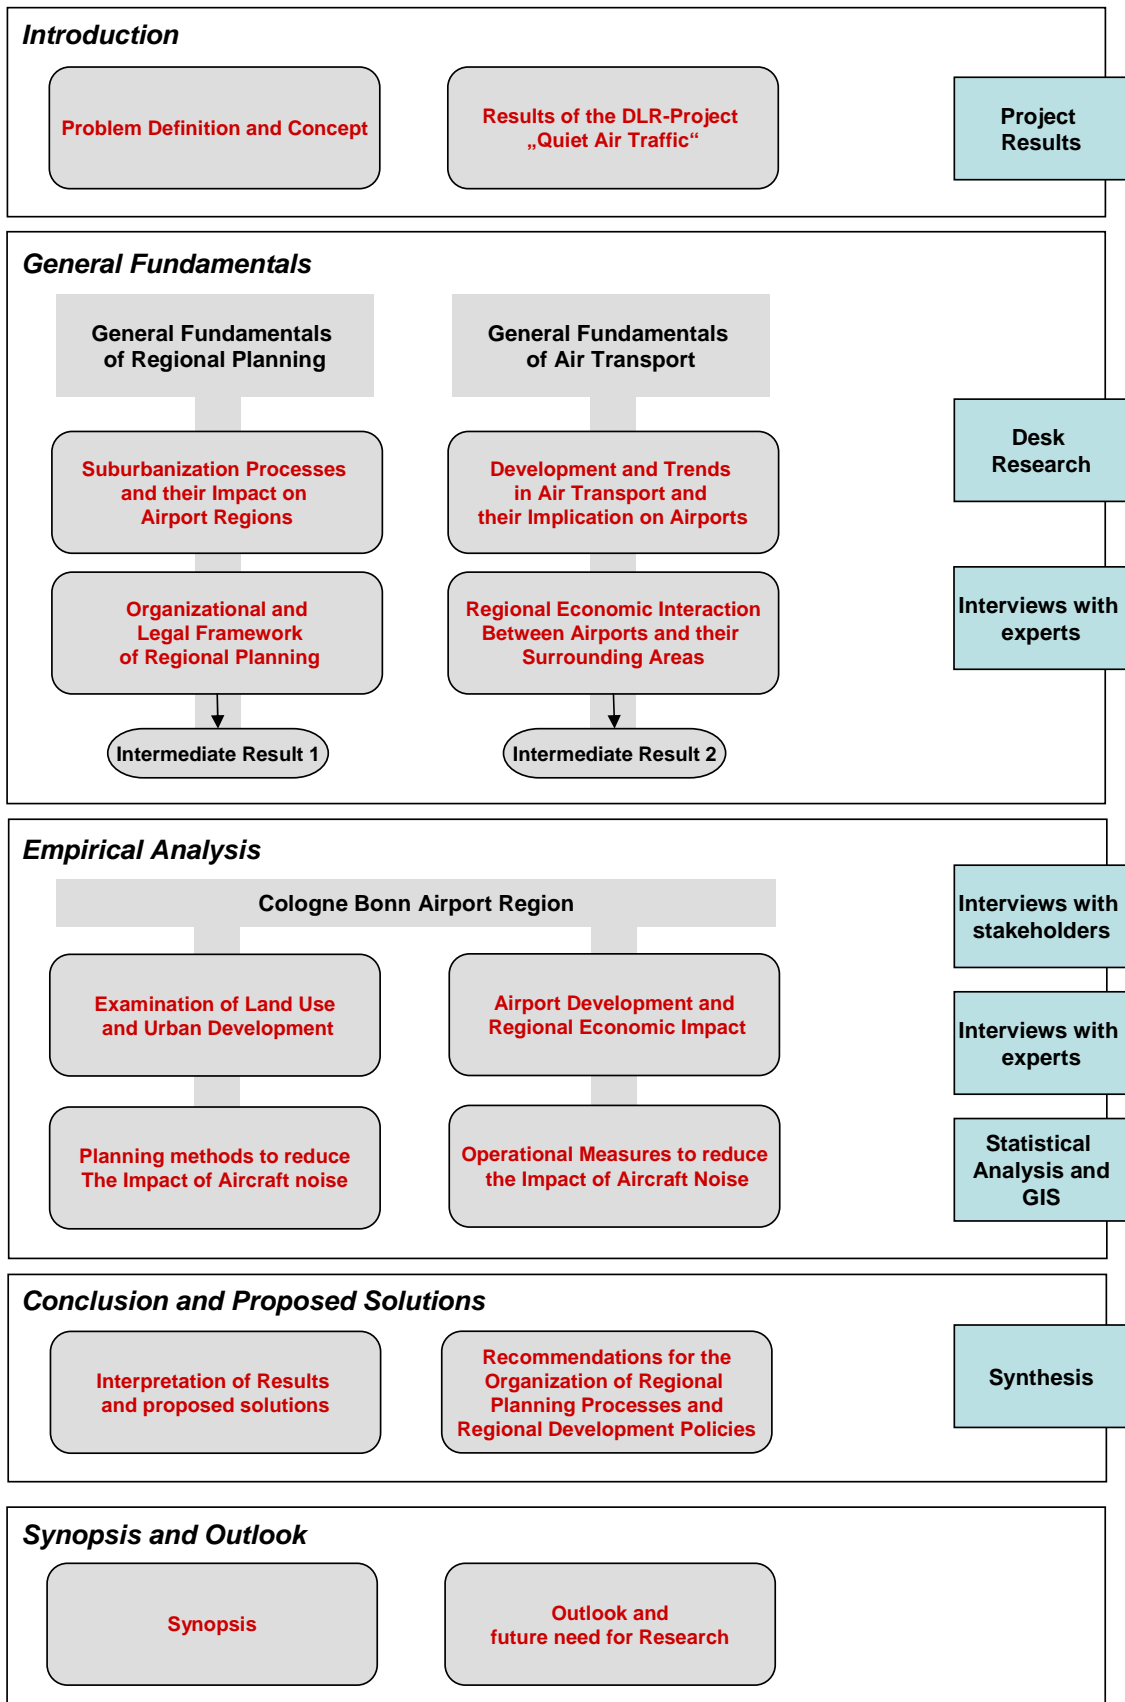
Introduction

Problem Definition and Concept

Results of the DLR-Project „Quiet Air Traffic“

Project Results

General Fundamentals

General Fundamentals of Regional Planning

General Fundamentals of Air Transport

Desk Research

Suburbanization Processes and their Impact on Airport Regions

Development and Trends in Air Transport and their Implication on Airports

Organizational and Legal Framework of Regional Planning

Regional Economic Interaction Between Airports and their Surrounding Areas

Interviews with experts

Intermediate Result 1

Intermediate Result 2

Empirical Analysis

Cologne Bonn Airport Region

Interviews with stakeholders

Examination of Land Use and Urban Development

Airport Development and Regional Economic Impact

Interviews with experts

Planning methods to reduce The Impact of Aircraft noise

Operational Measures to reduce the Impact of Aircraft Noise

Statistical Analysis and GIS

Conclusion and Proposed Solutions

Interpretation of Results and proposed solutions

Recommendations for the Organization of Regional Planning Processes and Regional Development Policies

Synthesis

Synopsis and Outlook

Synopsis

Outlook and future need for Research